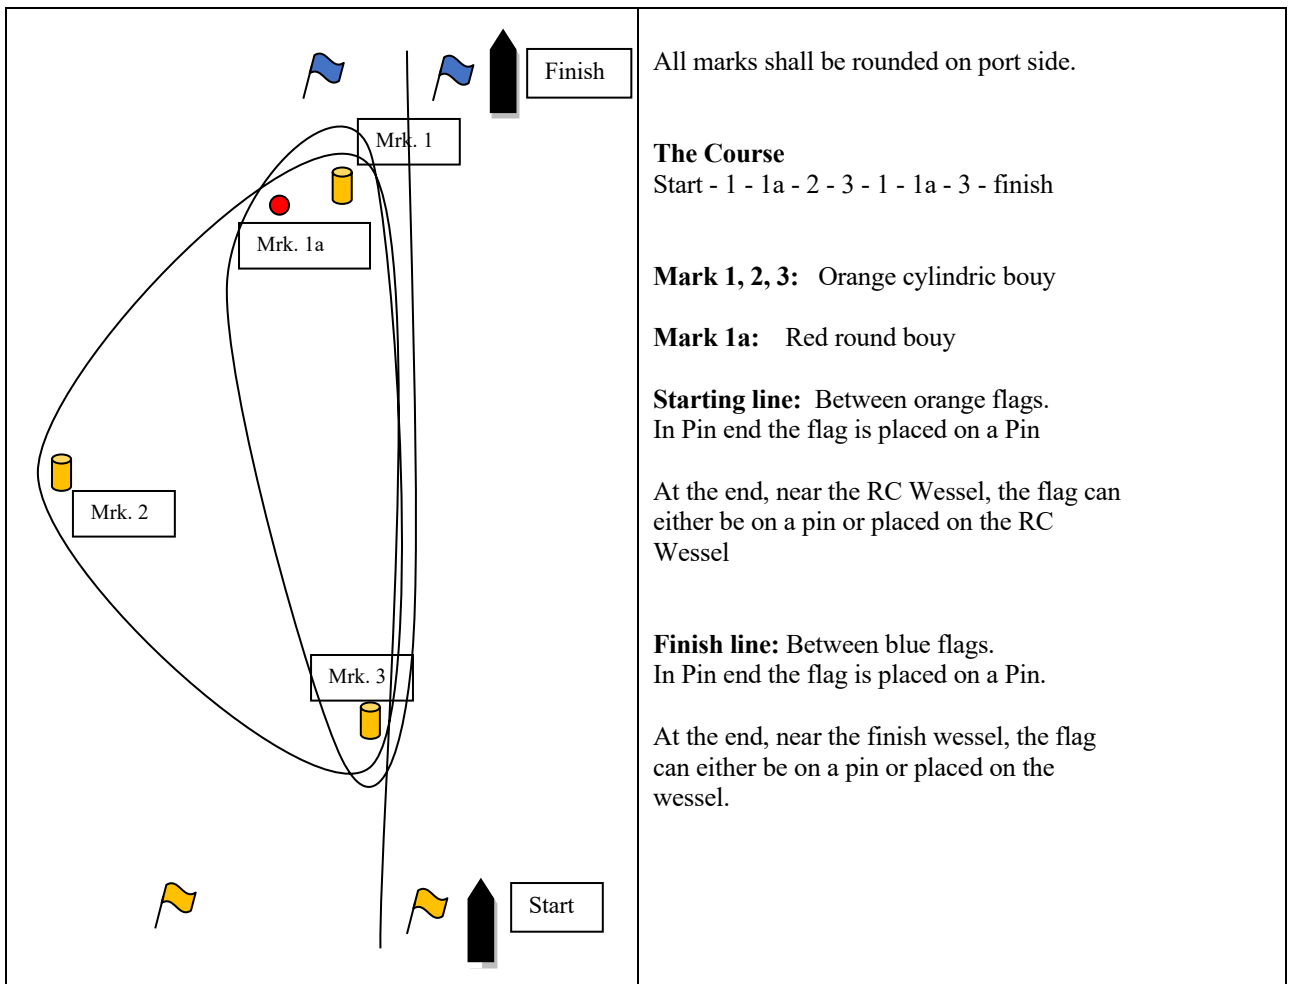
| Finish<br>Mrk. 1<br>Mrk. 1a<br>Mrk. 2<br>Mrk. 3<br>Start | All marks shall be rounded on port side.<br><br>**The Course**<br>Start - 1 - 1a - 2 - 3 - 1 - 1a - 3 - finish<br><br>**Mark 1, 2, 3:** Orange cylindric bouy<br><br>**Mark 1a:** Red round bouy<br><br>**Starting line:** Between orange flags.<br>In Pin end the flag is placed on a Pin<br><br>At the end, near the RC Wessel, the flag can either be on a pin or placed on the RC Wessel<br><br>**Finish line:** Between blue flags.<br>In Pin end the flag is placed on a Pin.<br><br>At the end, near the finish wessel, the flag can either be on a pin or placed on the wessel. |
|---|---|